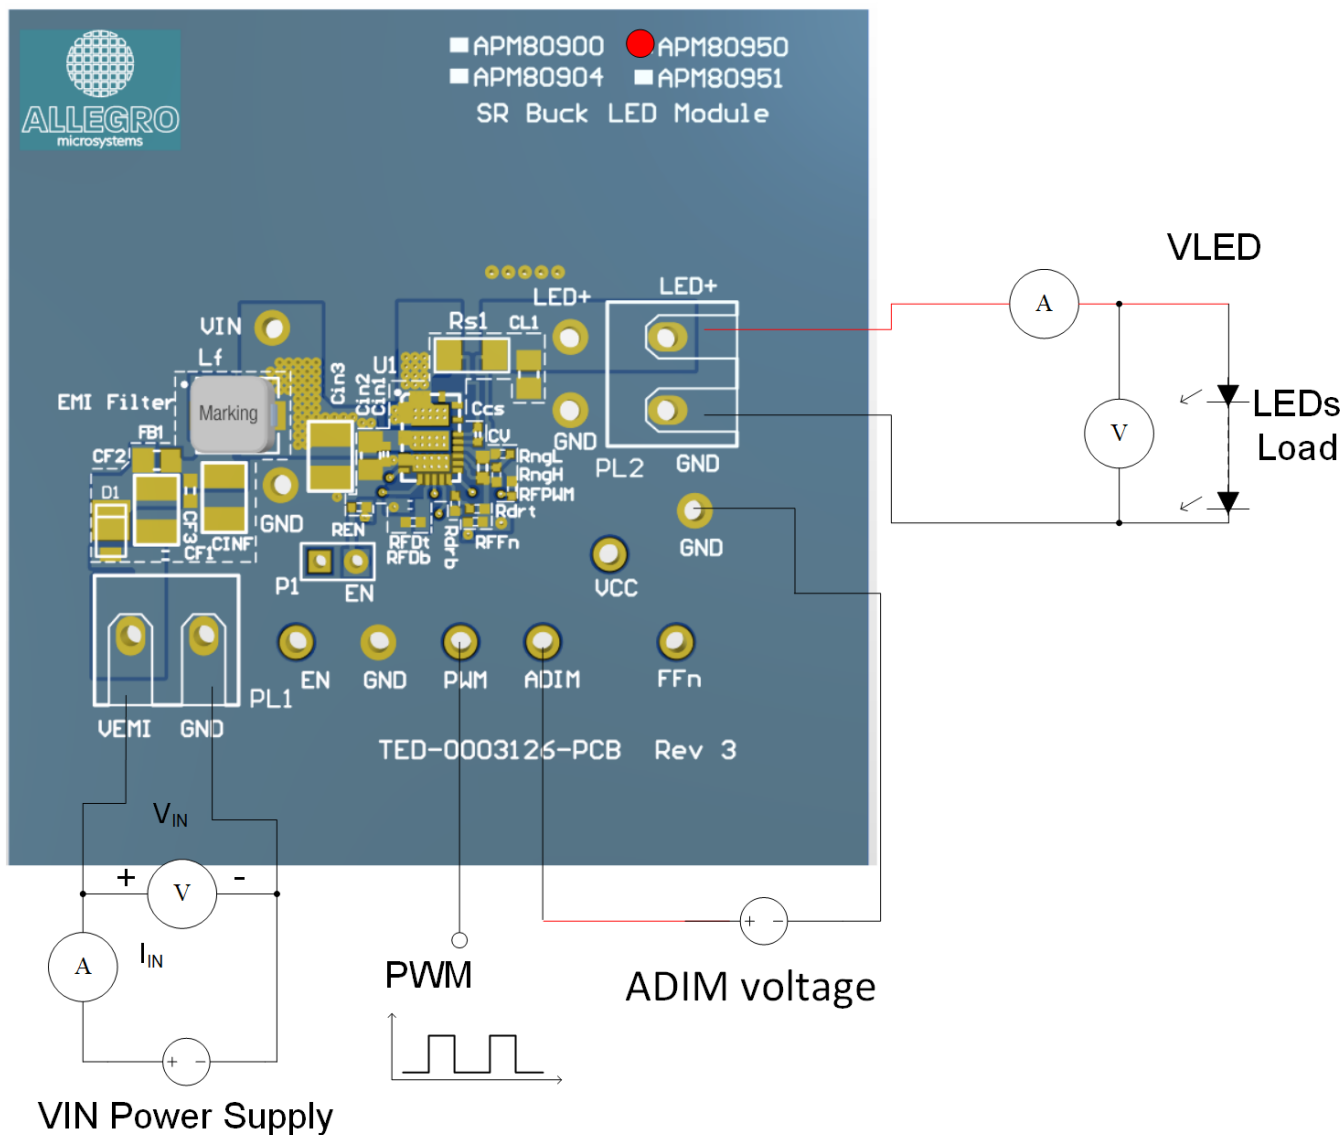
ALLEGRO
microsystems

APM80900 APM80950
APM80904 APM80951
SR Buck LED Module

VLED

A

VIN
Lf
EMI Filter
Marking
FB1
CF2
D1
CF3
CF1
CINF
Cin3
Cin2
Cin1
U1
Rs1
CL1
LED+
LED+
Ccs
CV
RngL
RngH
RFPWM
Rdrt
RFFn
RFDt
RFDb
Rdrb
REN
GND
GND
PL2
GND
GND
P1
EN
VCC

V

LEDs
Load

EN
GND
PWM
ADIM
FFn
PL1
VEMI
GND

TED-0003126-PCB Rev 3

$V_{IN}$
+ V -
A
$I_{IN}$

PWM

ADIM voltage

VIN Power Supply